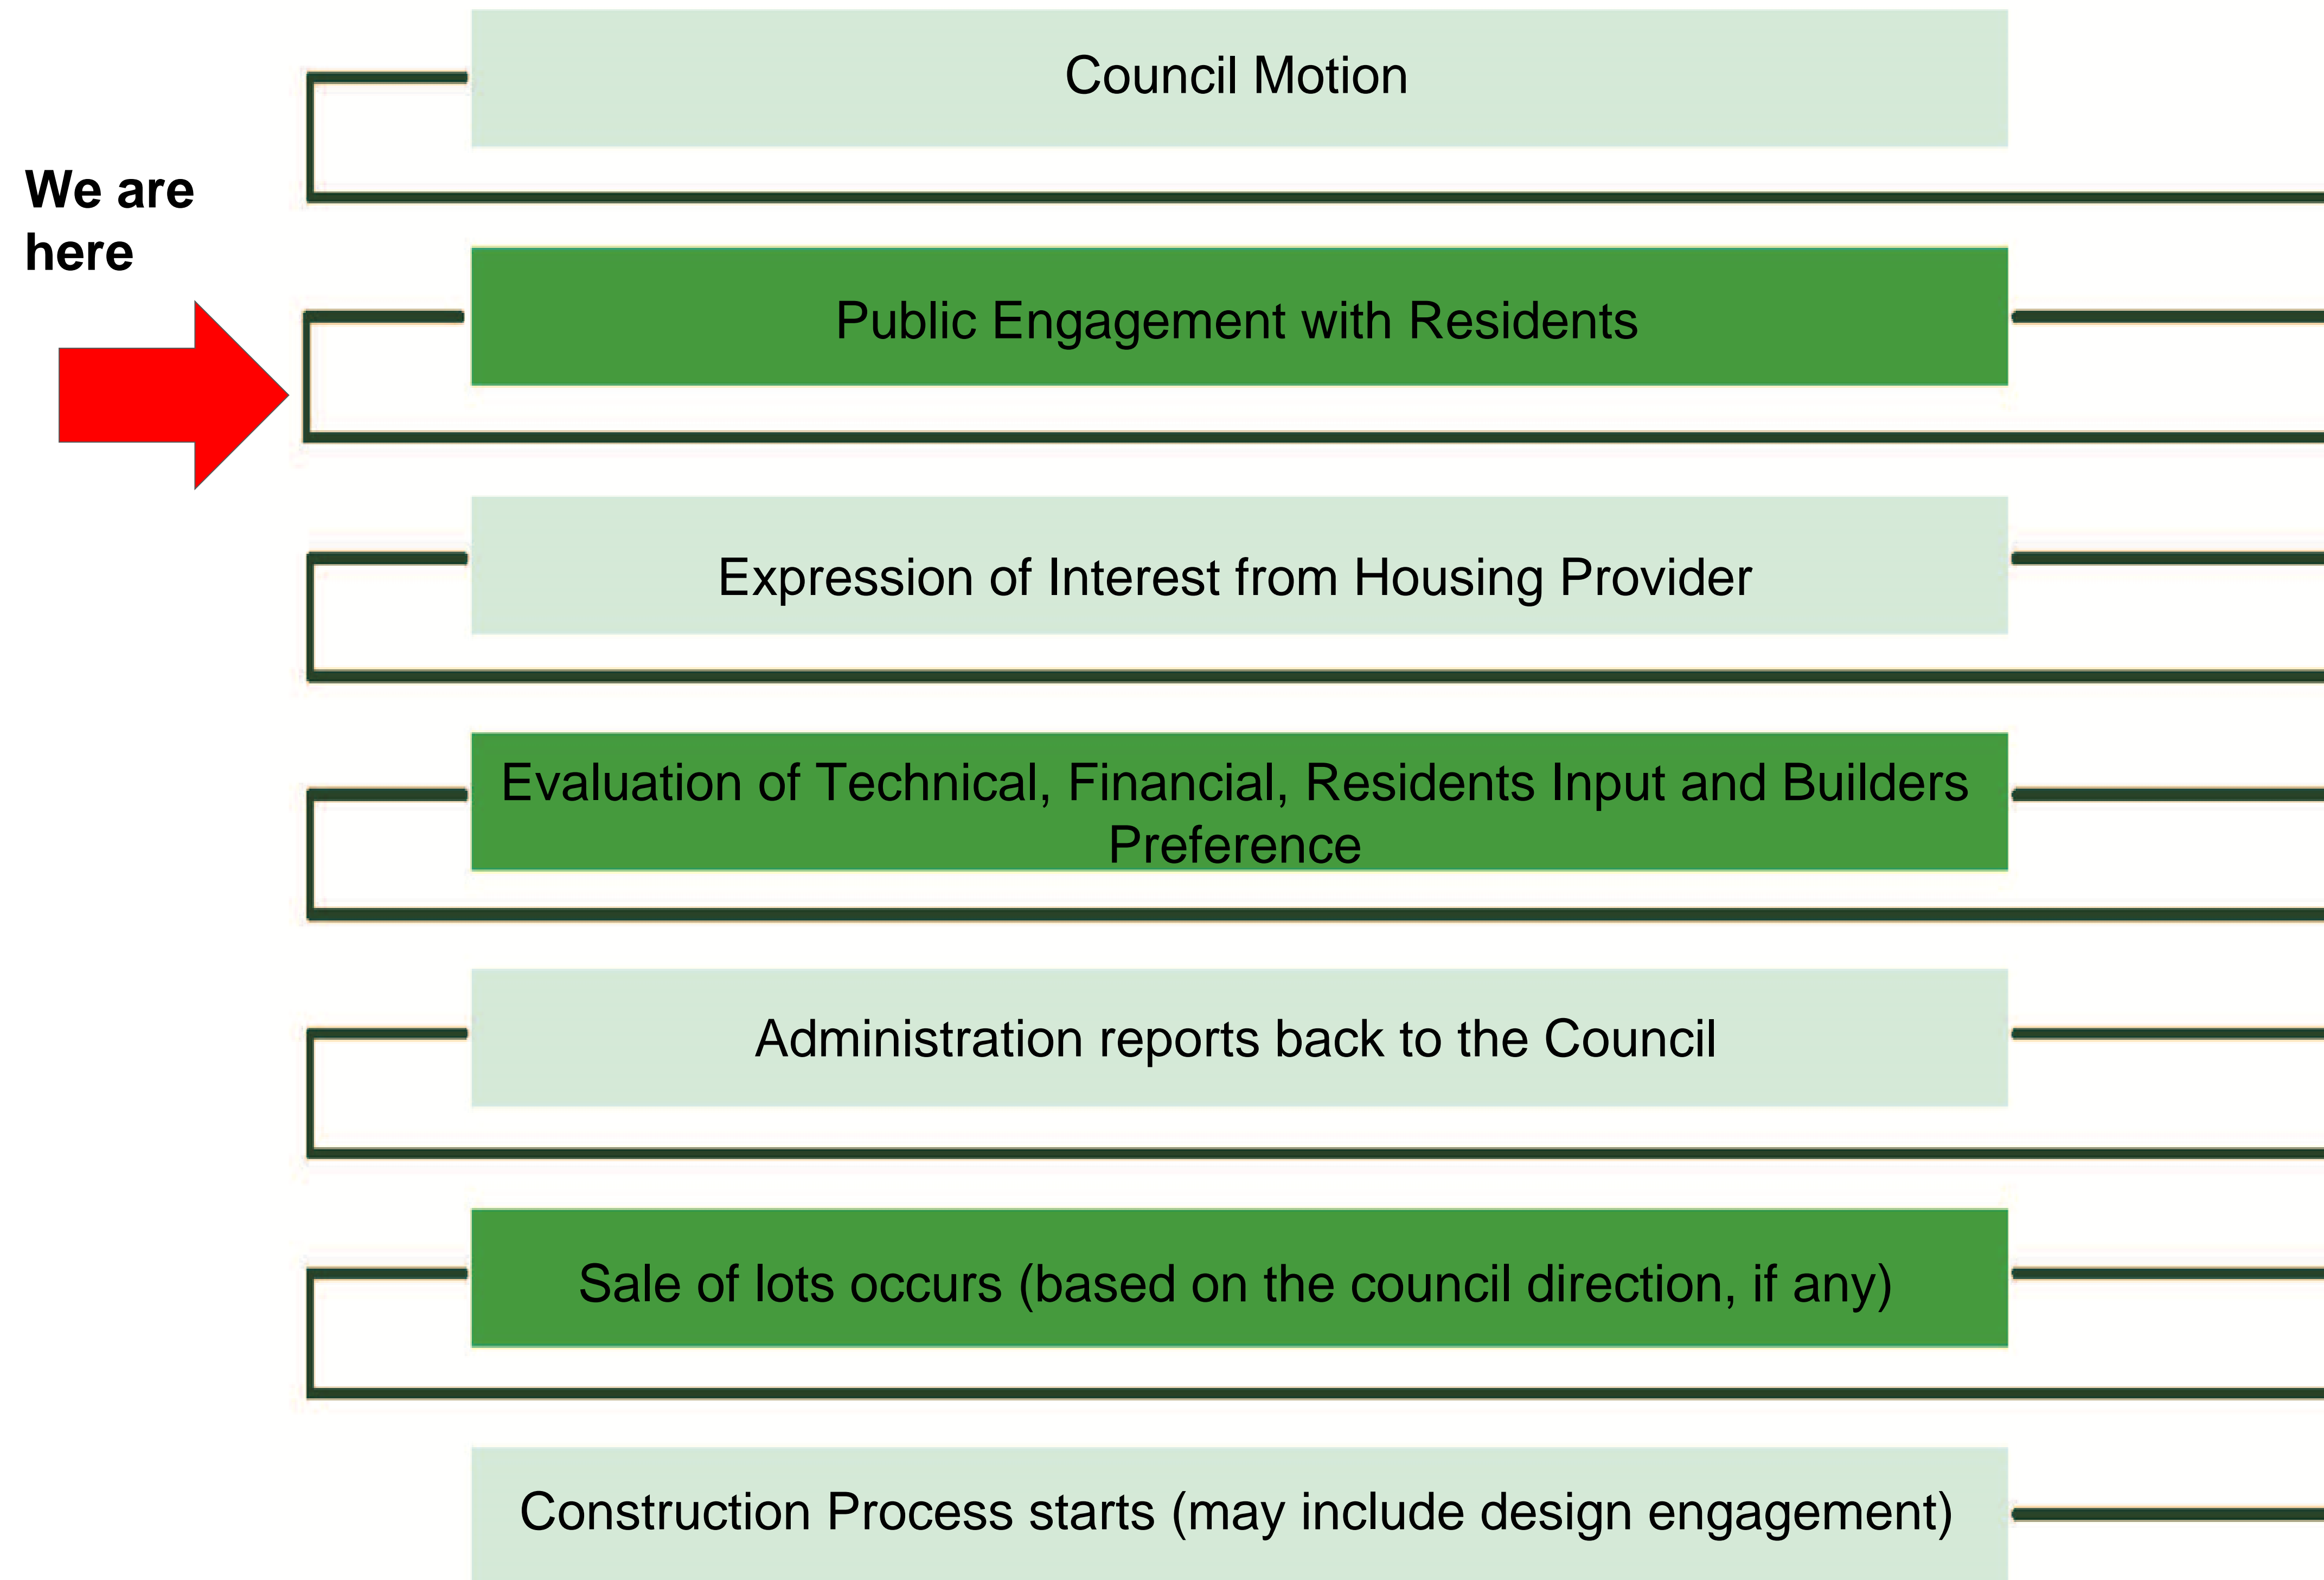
Council Motion

We are here

Public Engagement with Residents

Expression of Interest from Housing Provider

Evaluation of Technical, Financial, Residents Input and Builders Preference

Administration reports back to the Council

Sale of lots occurs (based on the council direction, if any)

Construction Process starts (may include design engagement)